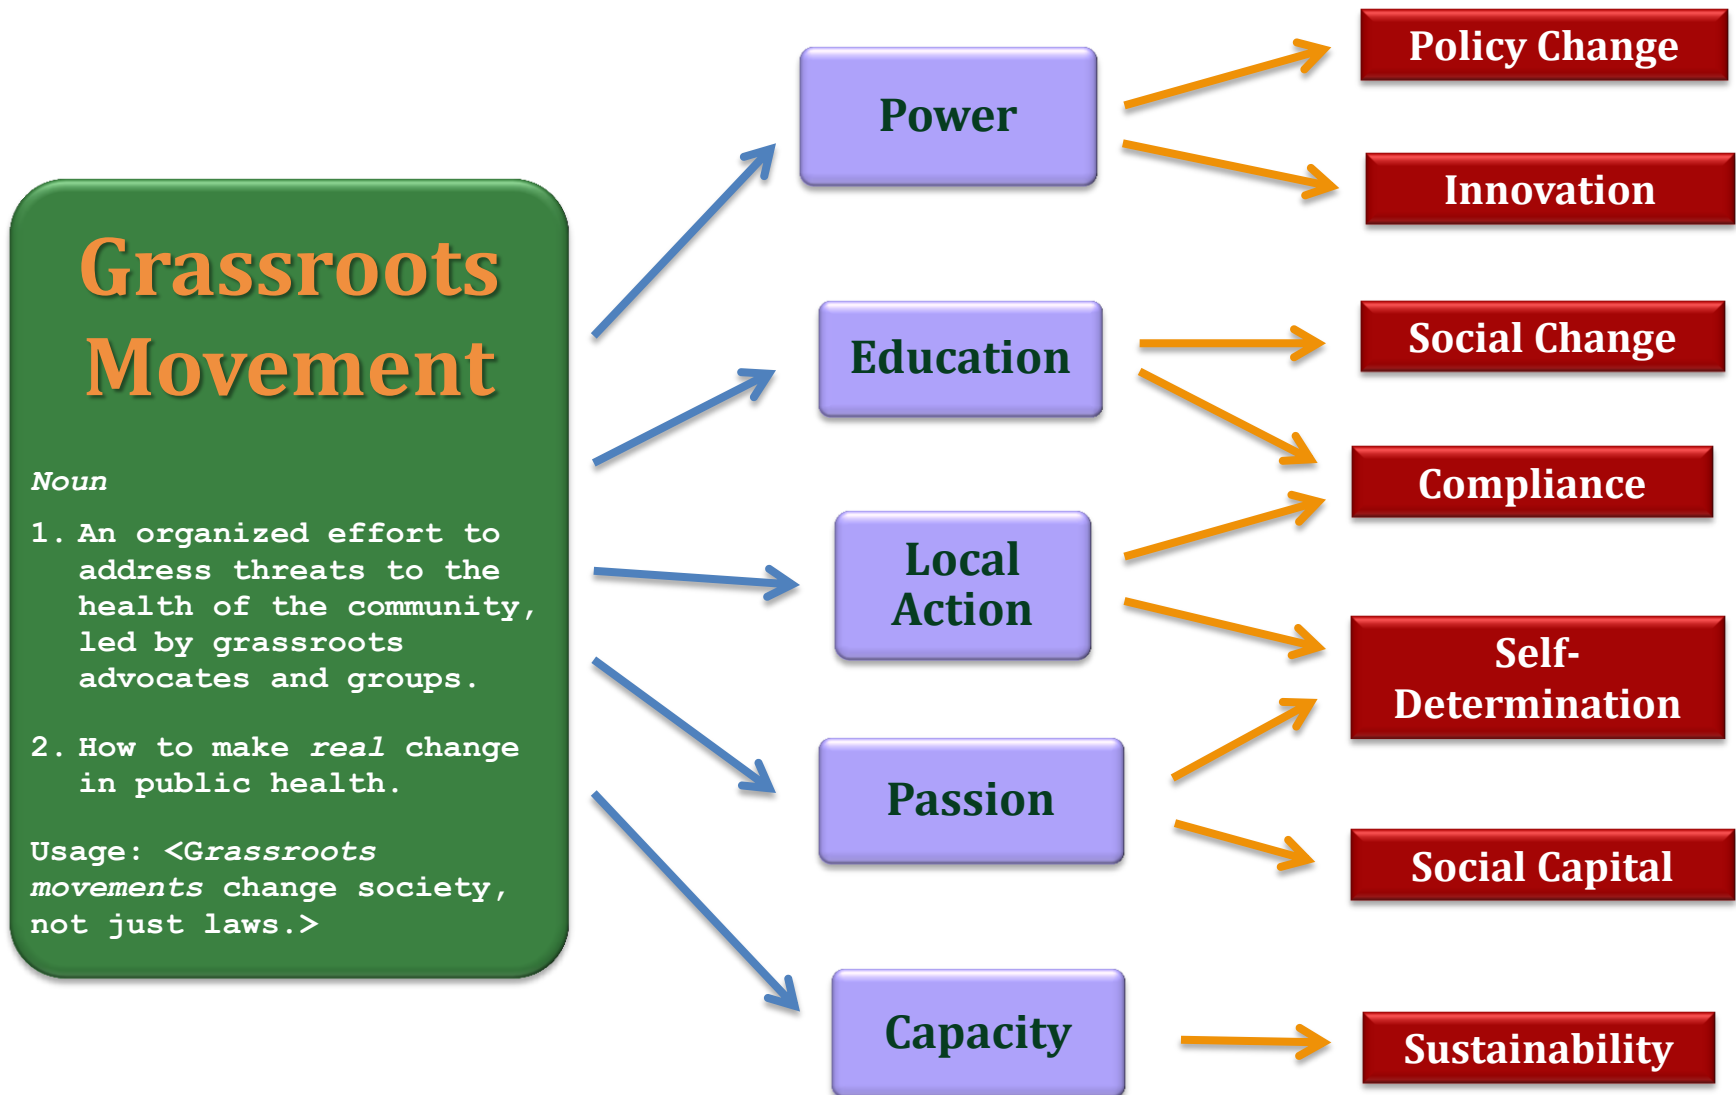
Grassroots Movement

Noun

1. An organized effort to address threats to the health of the community, led by grassroots advocates and groups.

2. How to make real change in public health.

Usage: <Grassroots movements change society, not just laws.>

Power

Education

Local Action

Passion

Capacity

Policy Change

Innovation

Social Change

Compliance

Self-Determination

Social Capital

Sustainability